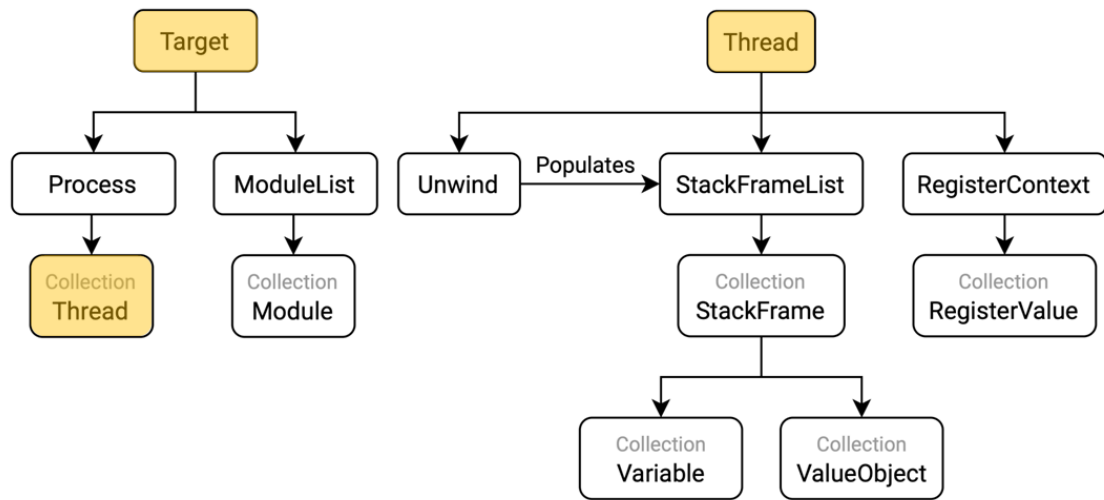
Target

Process

ModuleList

Collection
Thread

Collection
Module

Thread

Unwind

Populates

StackFrameList

RegisterContext

Collection
StackFrame

Collection
RegisterValue

Collection
Variable

Collection
ValueObject